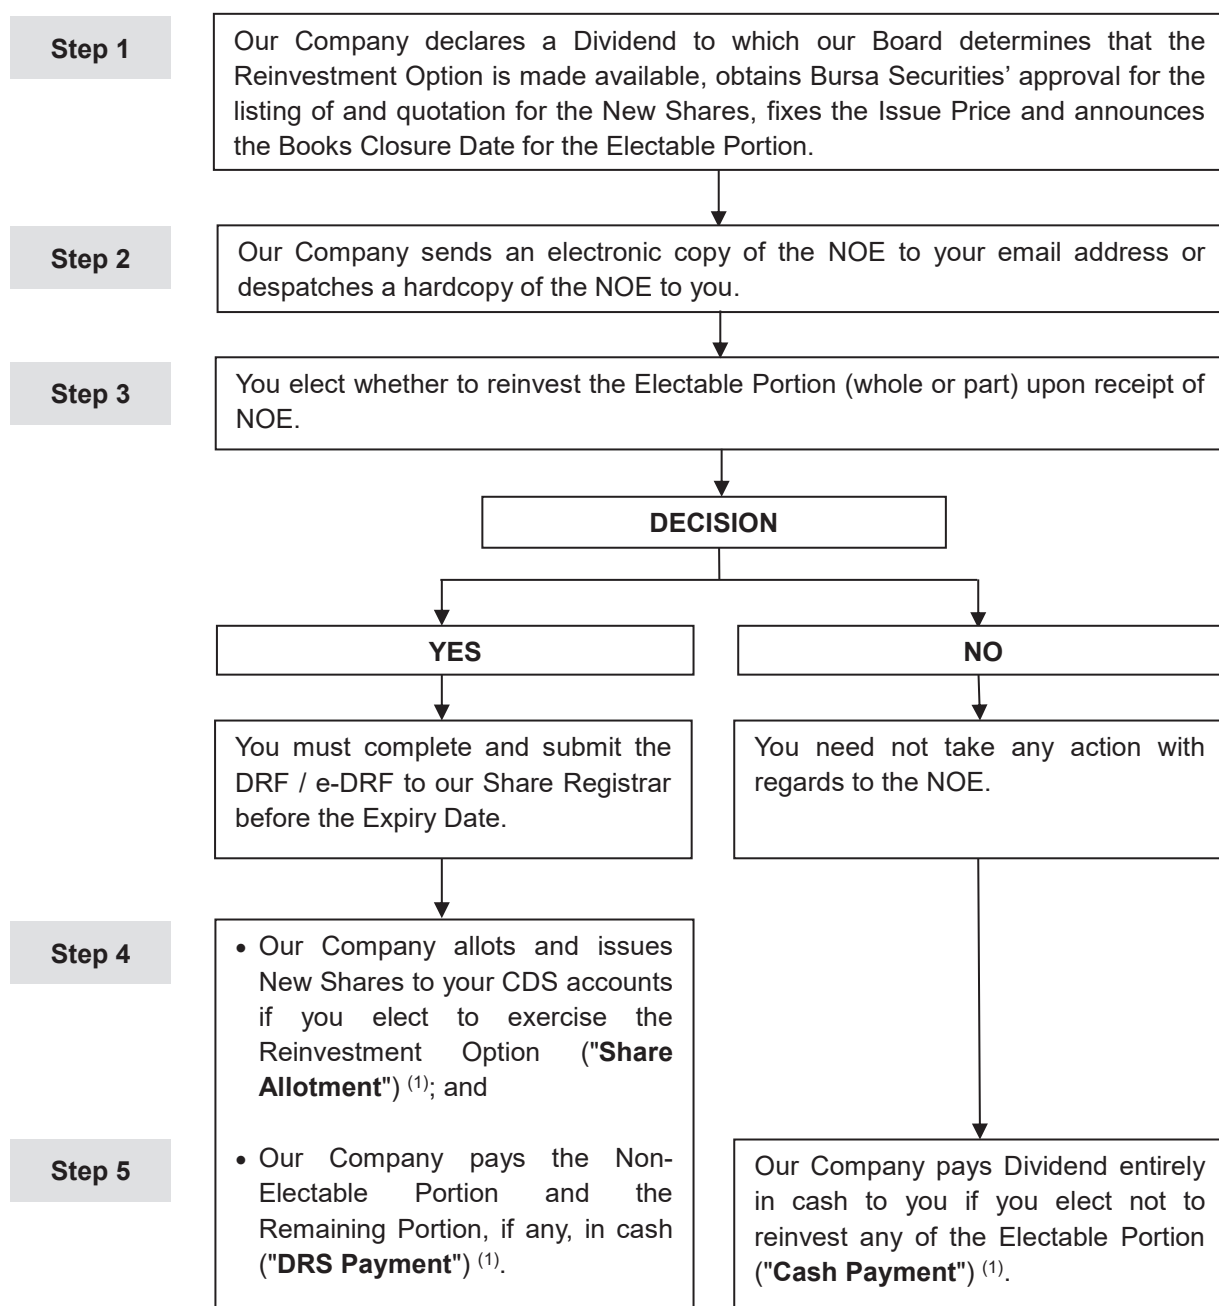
Step 1

Our Company declares a Dividend to which our Board determines that the Reinvestment Option is made available, obtains Bursa Securities' approval for the listing of and quotation for the New Shares, fixes the Issue Price and announces the Books Closure Date for the Electable Portion.

Step 2

Our Company sends an electronic copy of the NOE to your email address or despatches a hardcopy of the NOE to you.

Step 3

You elect whether to reinvest the Electable Portion (whole or part) upon receipt of NOE.

DECISION

YES

NO

You must complete and submit the DRF / e-DRF to our Share Registrar before the Expiry Date.

You need not take any action with regards to the NOE.

Step 4

• Our Company allots and issues New Shares to your CDS accounts if you elect to exercise the Reinvestment Option ("**Share Allotment**") $^{(1)}$; and

Step 5

• Our Company pays the Non-Electable Portion and the Remaining Portion, if any, in cash ("**DRS Payment**") $^{(1)}$.

Our Company pays Dividend entirely in cash to you if you elect not to reinvest any of the Electable Portion ("**Cash Payment**") $^{(1)}$.